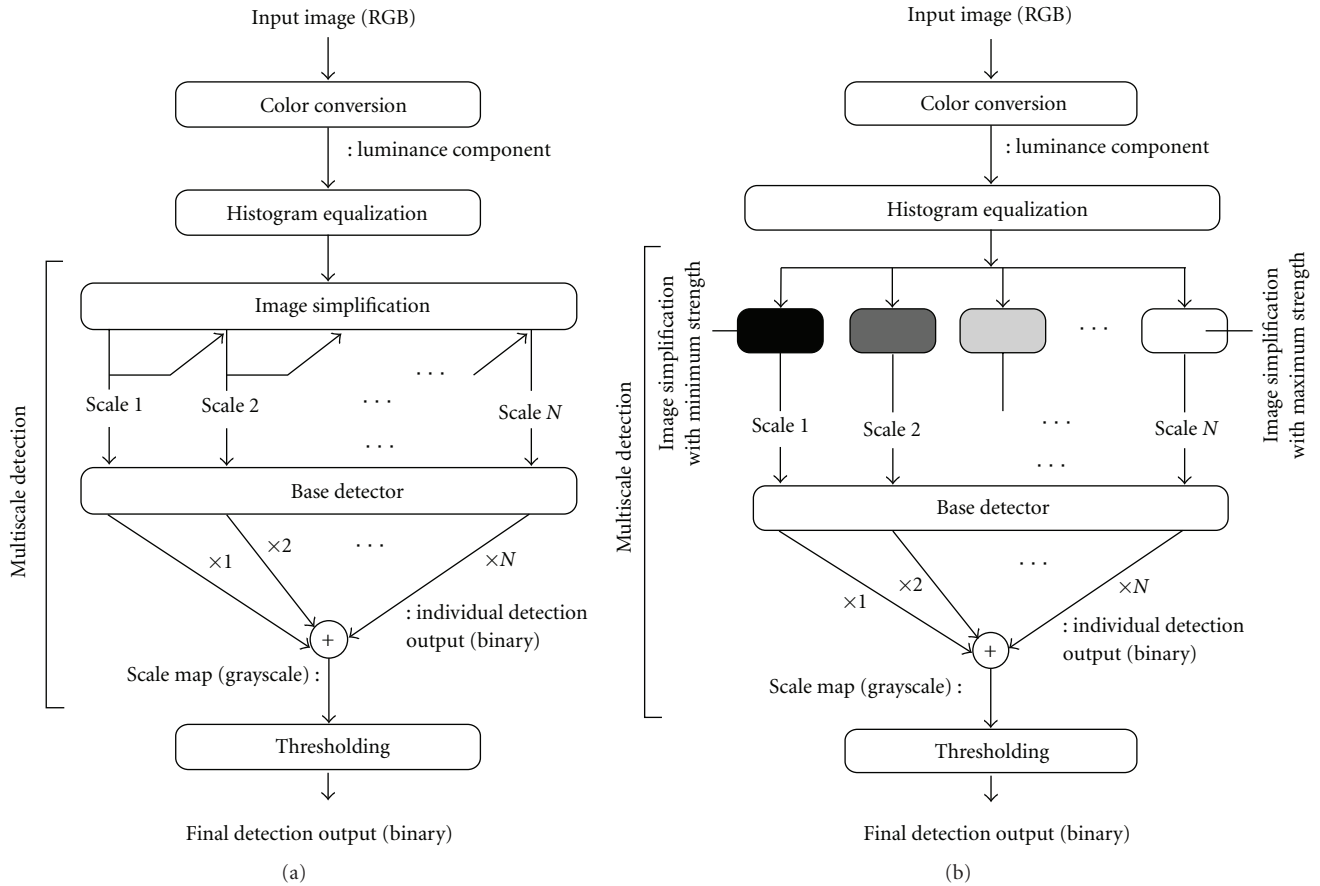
Input image (RGB)

Color conversion

: luminance component

Histogram equalization

Multiscale detection

Image simplification

. . .

Scale 1

Scale 2

. . .

Scale $N$

. . .

Base detector

$\times 1$

$\times 2$

. . .

$\times N$

: individual detection output (binary)

+

Scale map (grayscale) :

Thresholding

Final detection output (binary)

(a)

Input image (RGB)

Color conversion

: luminance component

Histogram equalization

Multiscale detection

Image simplification with minimum strength

. . .

Image simplification with maximum strength

Scale 1

Scale 2

. . .

Scale $N$

. . .

Base detector

$\times 1$

$\times 2$

. . .

$\times N$

: individual detection output (binary)

+

Scale map (grayscale) :

Thresholding

Final detection output (binary)

(b)